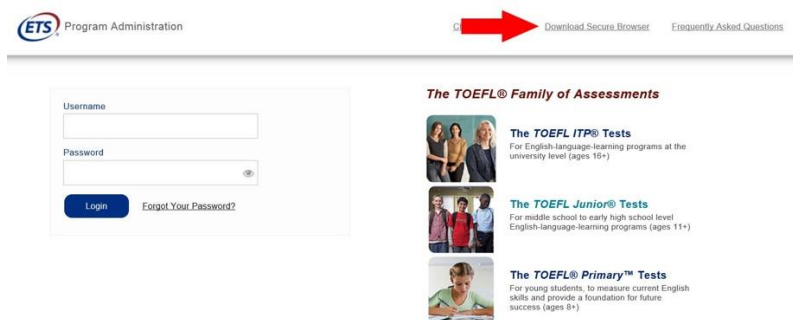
ETS Program Administration

C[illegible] Download Secure Browser Frequently Asked Questions

Username

Password

Login Forgot Your Password?

The TOEFL® Family of Assessments

The TOEFL ITP® Tests
For English-language-learning programs at the university level (ages 16+)

The TOEFL Junior® Tests
For middle school to early high school level English-language-learning programs (ages 11+)

The TOEFL® Primary™ Tests
For young students, to measure current English skills and provide a foundation for future success (ages 8+)